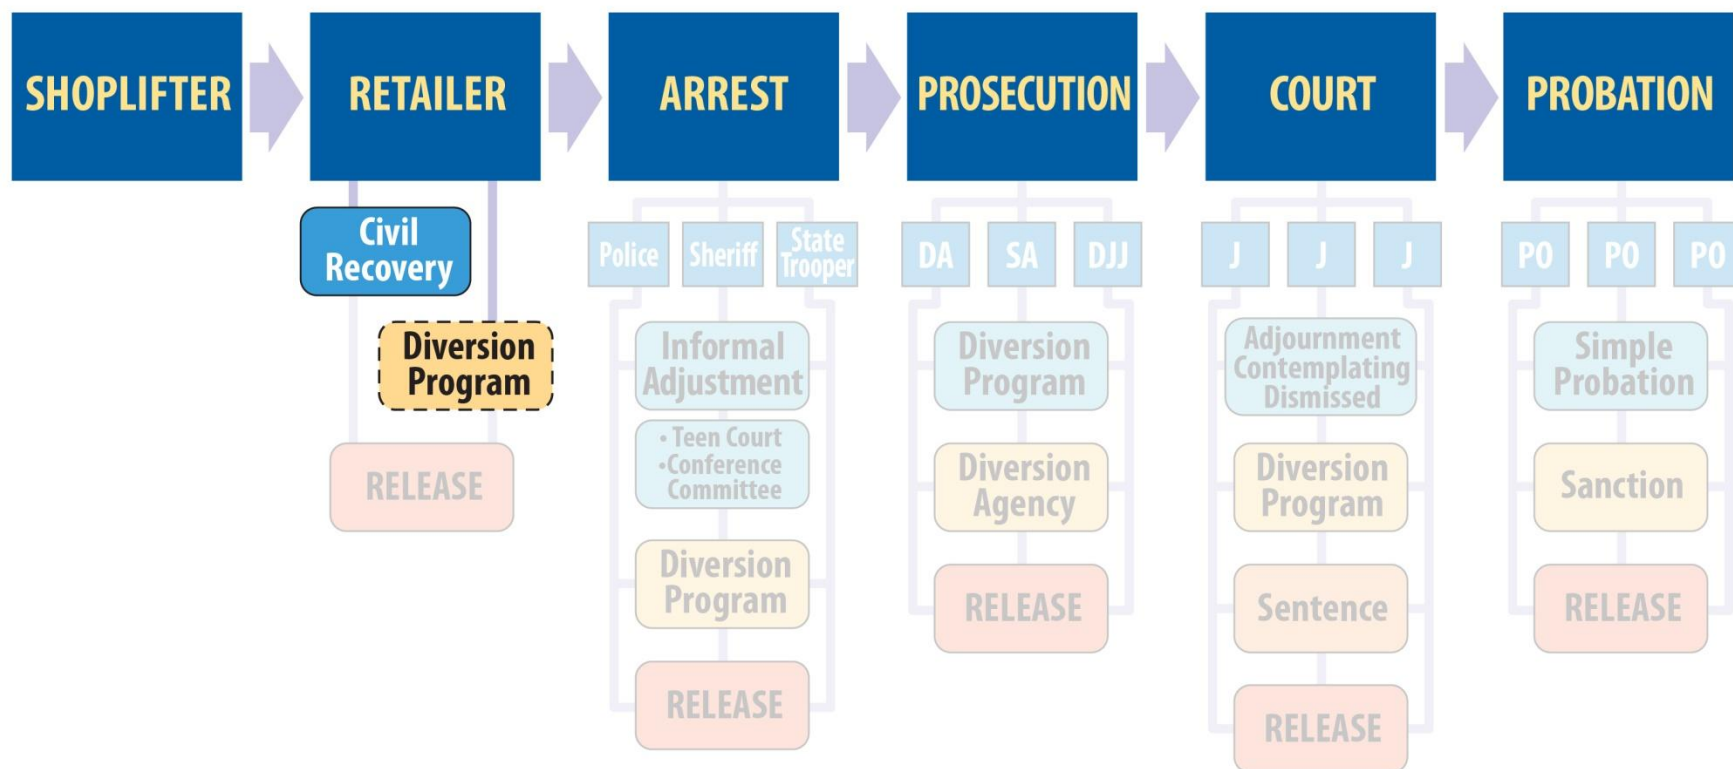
SHOPLIFTER

RETAILER

Civil Recovery

Diversion Program

RELEASE

ARREST

Police

Sheriff

State Trooper

Informal Adjustment

• Teen Court
•Conference Committee

Diversion Program

RELEASE

PROSECUTION

DA

SA

DJJ

Diversion Program

Diversion Agency

RELEASE

COURT

J

J

J

Adjournment Contemplating Dismissed

Diversion Program

Sentence

RELEASE

PROBATION

PO

PO

PO

Simple Probation

Sanction

RELEASE